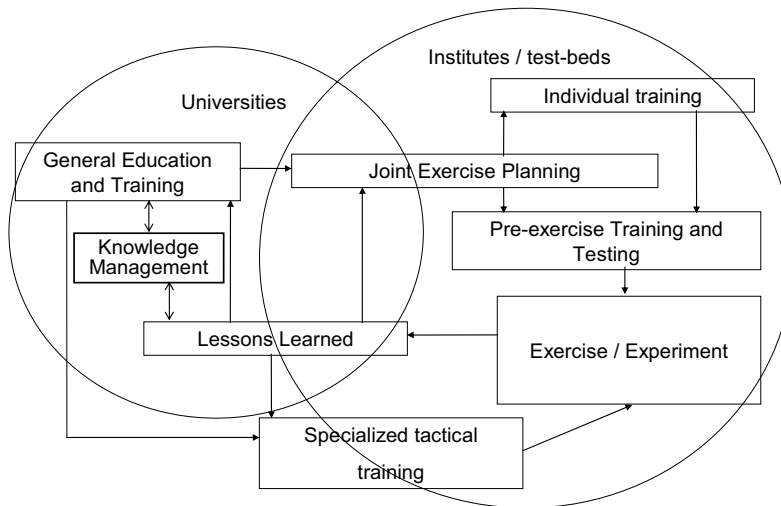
Institutes / test-beds

Universities

Individual training

General Education and Training

Joint Exercise Planning

Knowledge Management

Pre-exercise Training and Testing

Lessons Learned

Exercise / Experiment

Specialized tactical training